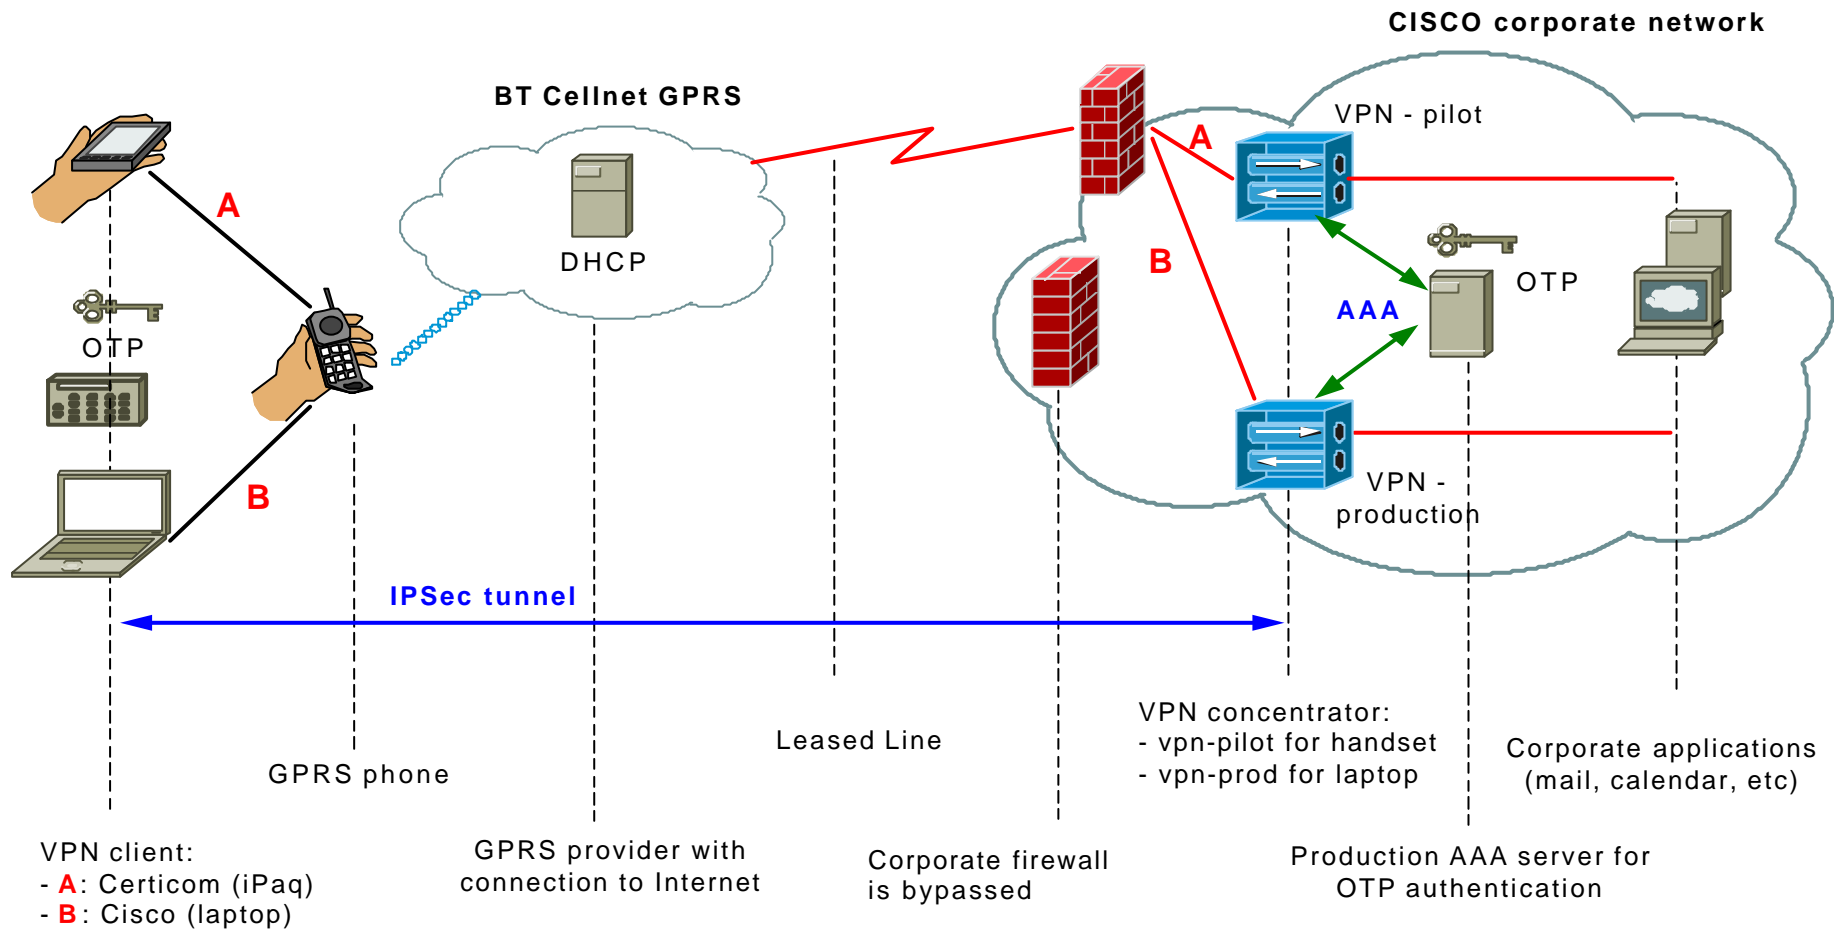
CISCO corporate network

BT Cellnet GPRS

VPN - pilot

A

A

DHCP

B

OTP

OTP

AAA

B

VPN - production

IPSec tunnel

VPN concentrator:
- vpn-pilot for handset
- vpn-prod for laptop

Leased Line

Corporate applications
(mail, calendar, etc)

GPRS phone

VPN client:
- A: Certicom (iPaq)
- B: Cisco (laptop)

GPRS provider with connection to Internet

Corporate firewall is bypassed

Production AAA server for OTP authentication